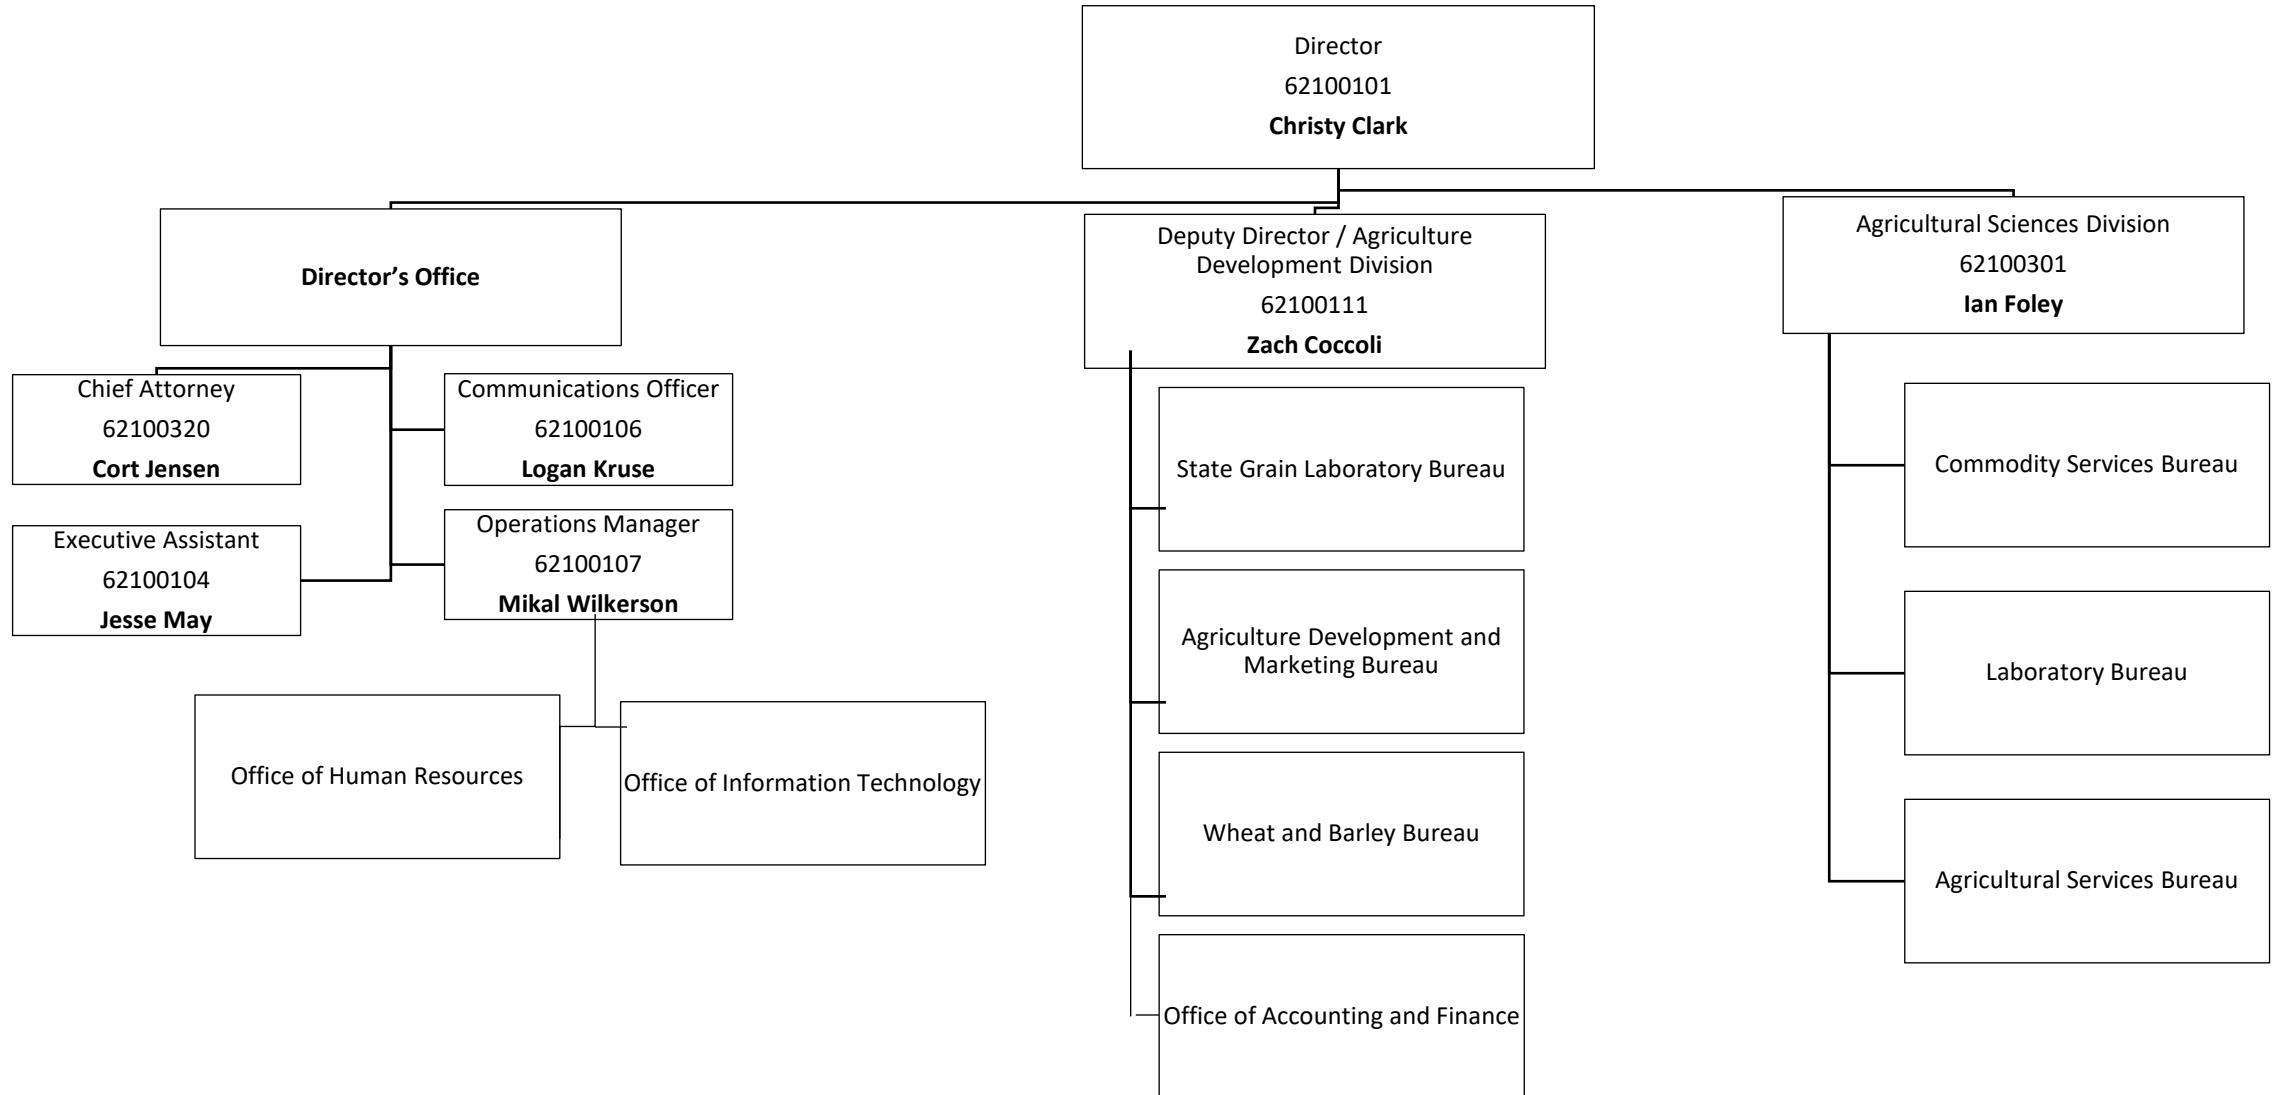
Director
62100101
**Christy Clark**

**Director's Office**

Chief Attorney
62100320
**Cort Jensen**

Communications Officer
62100106
**Logan Kruse**

Executive Assistant
62100104
**Jesse May**

Operations Manager
62100107
**Mikal Wilkerson**

Office of Human Resources

Office of Information Technology

Deputy Director / Agriculture Development Division
62100111
**Zach Coccoli**

State Grain Laboratory Bureau

Agriculture Development and Marketing Bureau

Wheat and Barley Bureau

Office of Accounting and Finance

Agricultural Sciences Division
62100301
**Ian Foley**

Commodity Services Bureau

Laboratory Bureau

Agricultural Services Bureau